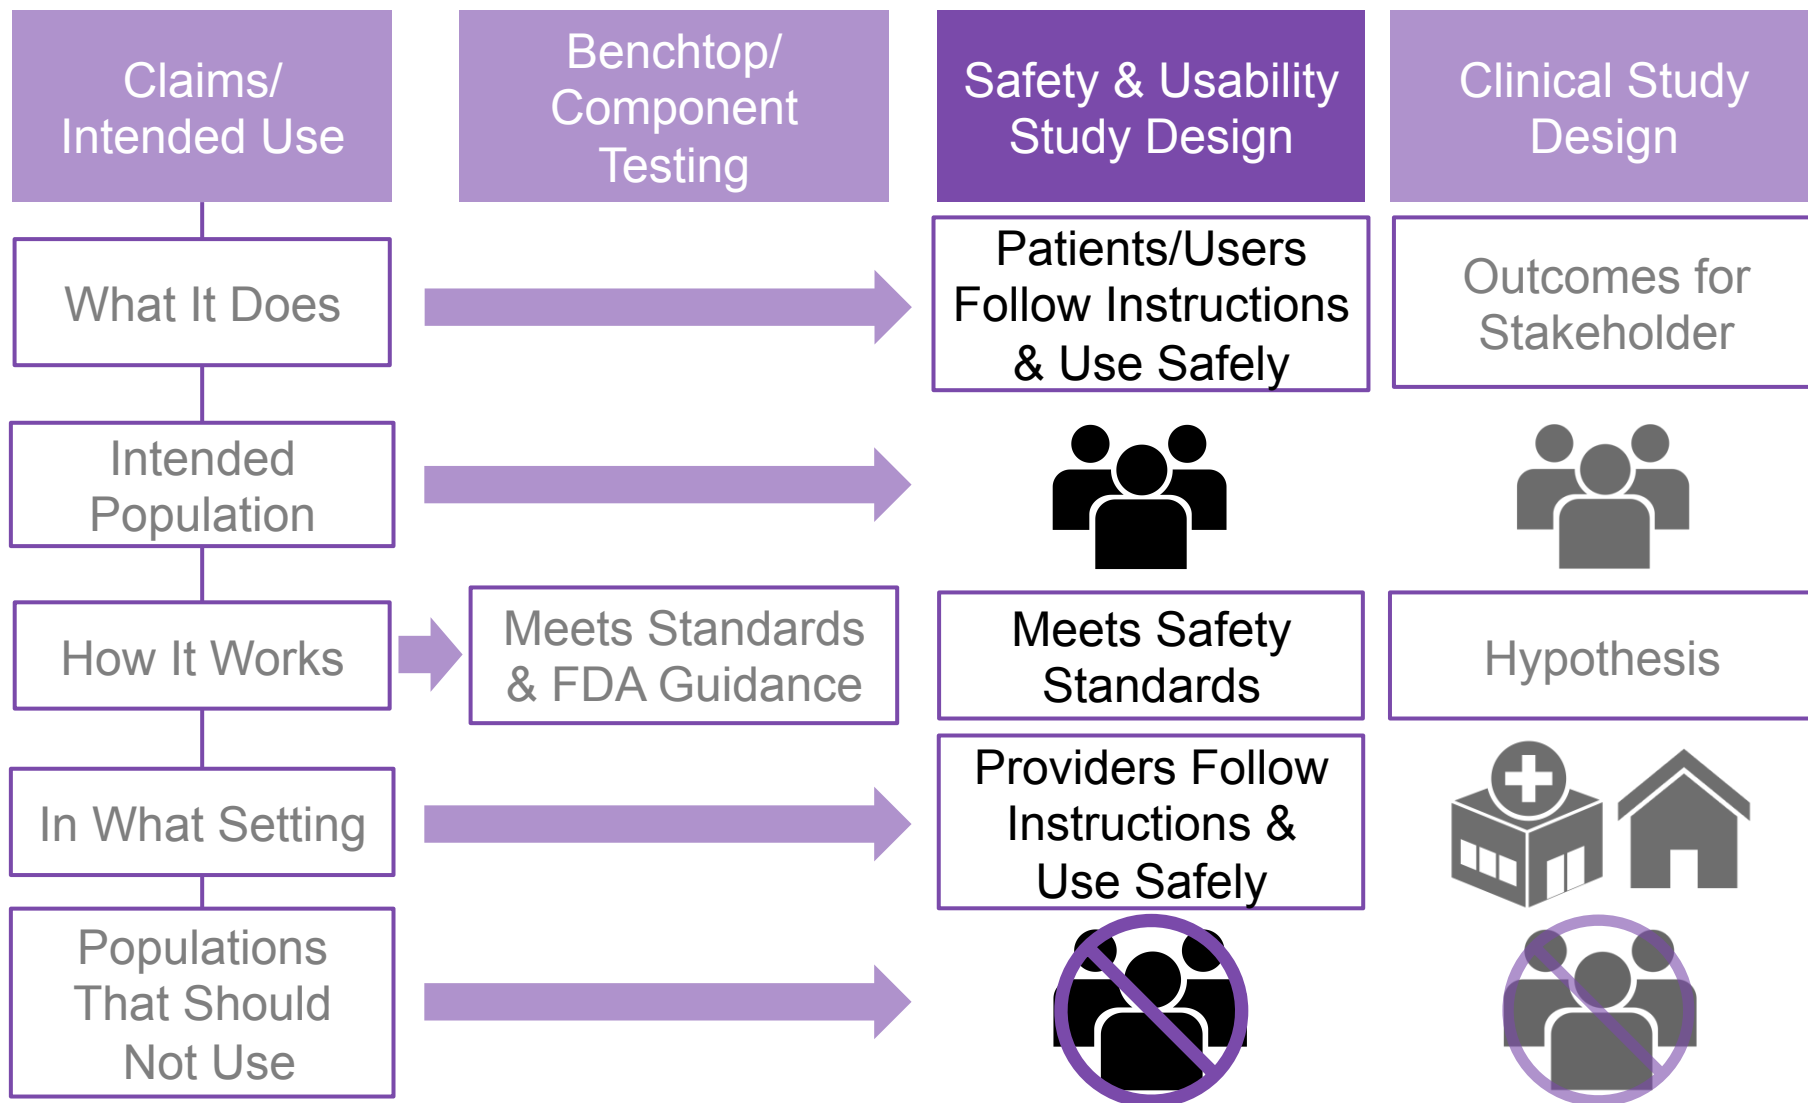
Claims/ Intended Use

Benchtop/ Component Testing

Safety & Usability Study Design

Clinical Study Design

What It Does

Patients/Users Follow Instructions & Use Safely

Outcomes for Stakeholder

Intended Population

How It Works

Meets Standards & FDA Guidance

Meets Safety Standards

Hypothesis

In What Setting

Providers Follow Instructions & Use Safely

Populations That Should Not Use